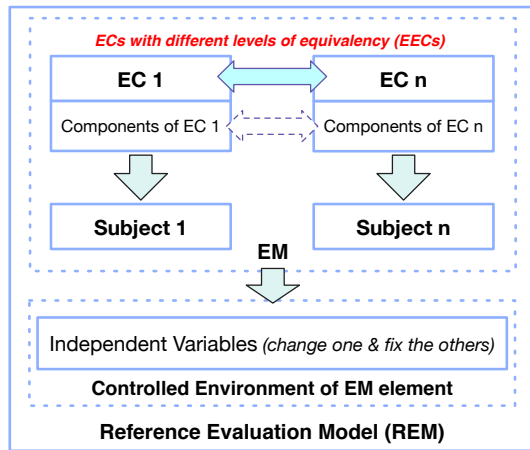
ECs with different levels of equivalency (EECs)

EC 1

EC n

Components of EC 1

Components of EC n

Subject 1

Subject n

EM

Independent Variables (change one & fix the others)

Controlled Environment of EM element

Reference Evaluation Model (REM)